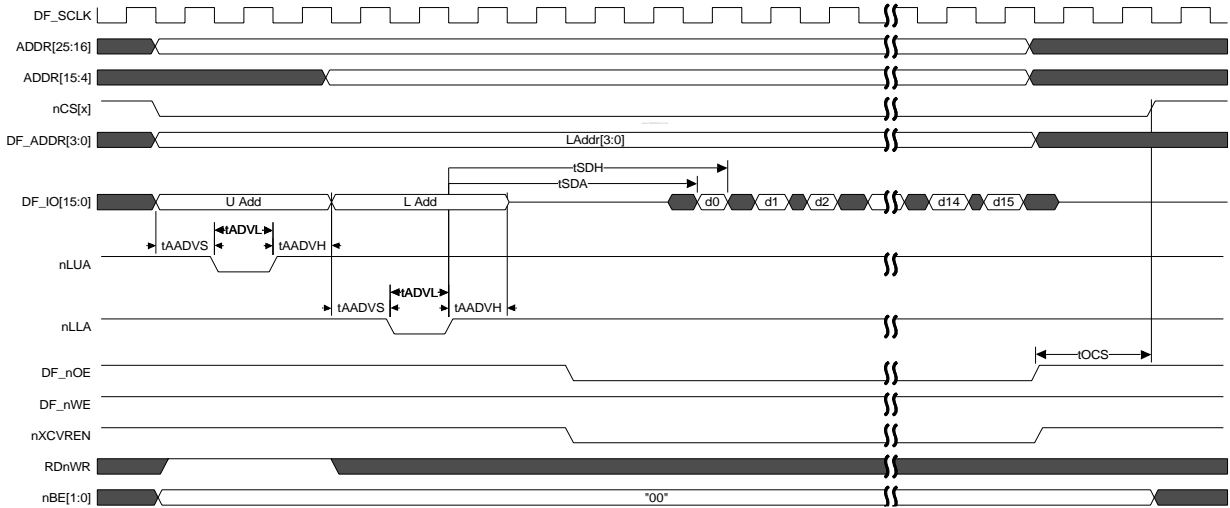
DF_SCLK
ADDR[25:16]
ADDR[15:4]
nCS[x]
DF_ADDR[3:0]
LAddr[3:0]
tSDH
tSDA
DF_IO[15:0]
U Add
L Add
d0
d1
d2
d14
d15
tADVL
tAADVS
tAADVH
nLUA
tADVL
tAADVS
tAADVH
nLLA
tOCS
DF_nOE
DF_nWE
nXCVREN
RDnWR
nBE[1:0]
"00"